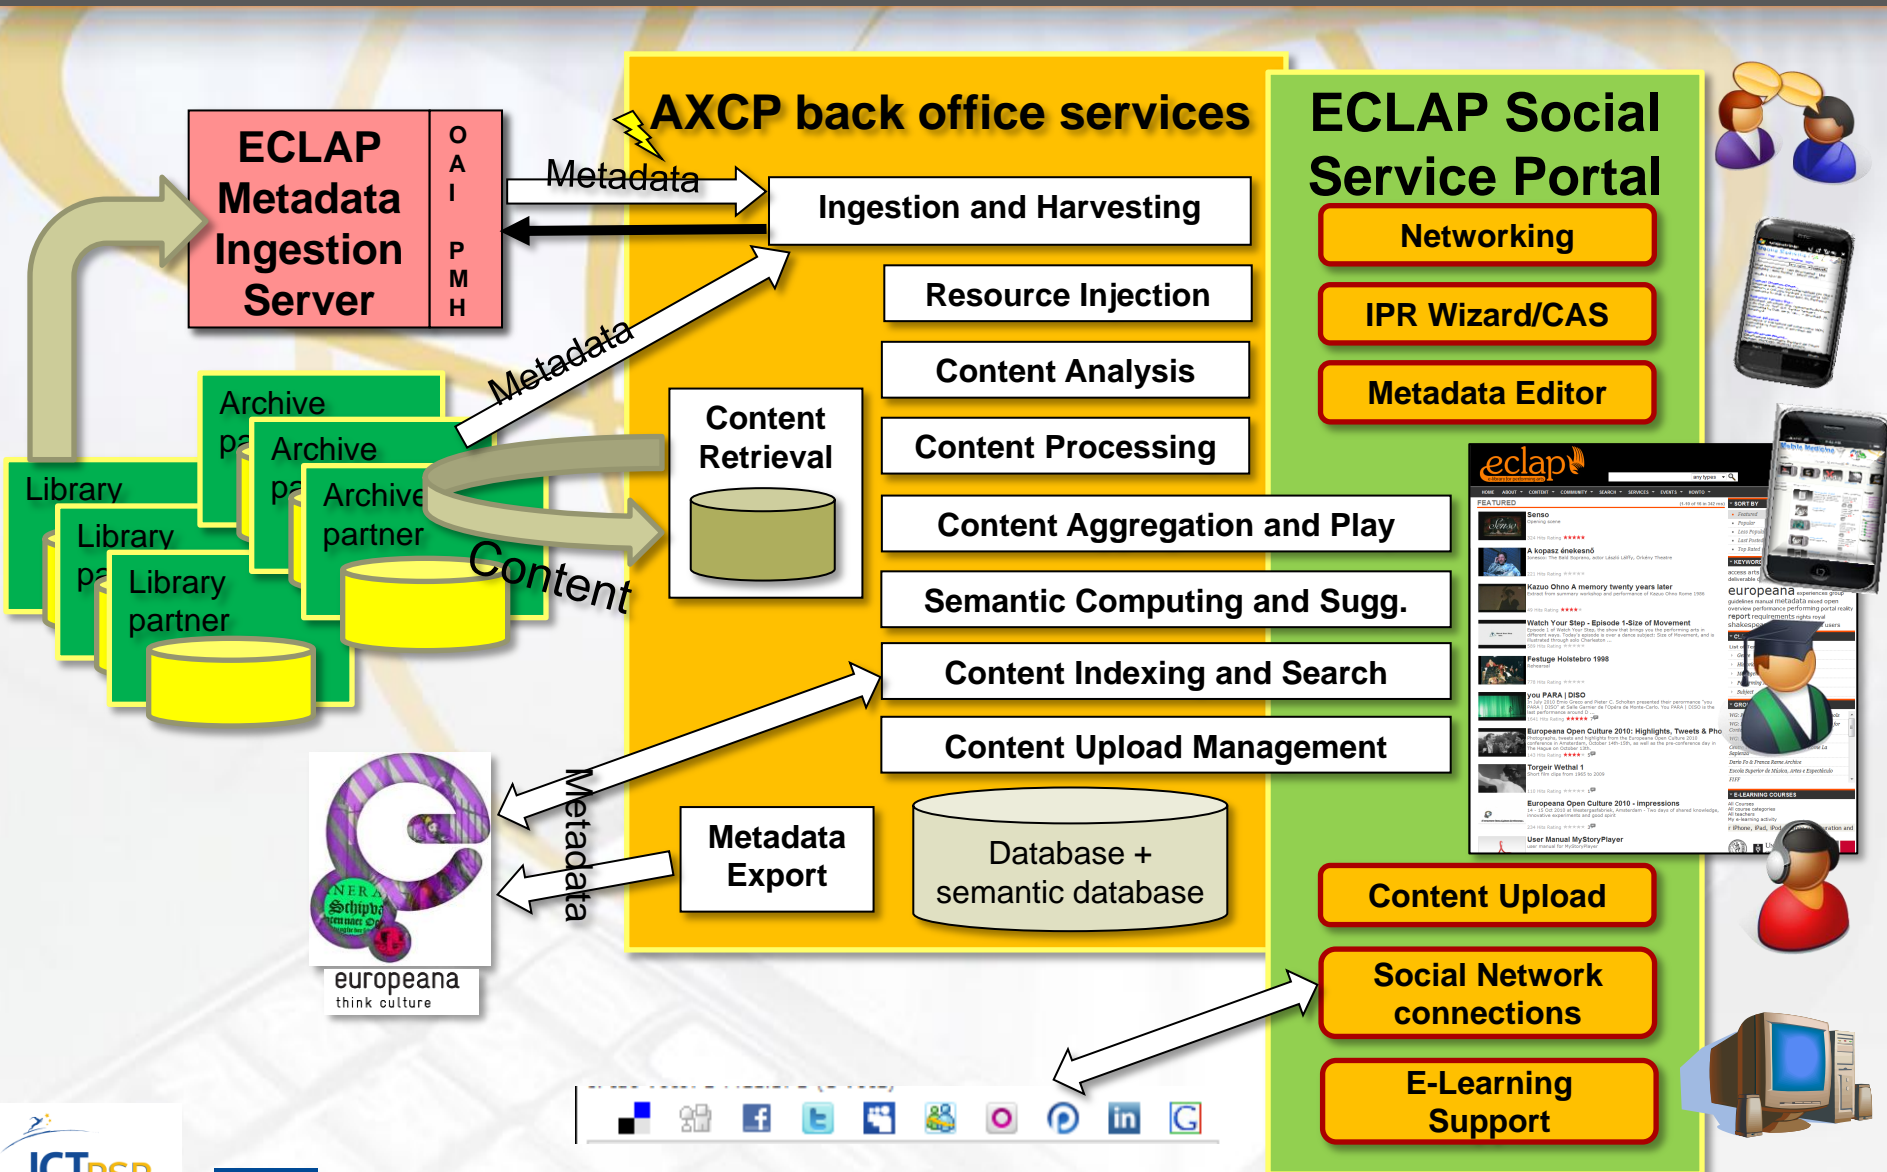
ECLAP Metadata Ingestion Server

O A I P M H

Metadata

AXCP back office services

Ingestion and Harvesting

Resource Injection

Content Analysis

Content Processing

Content Aggregation and Play

Semantic Computing and Sugg.

Content Indexing and Search

Content Upload Management

Content Retrieval

Metadata Export

Database + semantic database

Metadata

Archive pa

Archive pa

Archive partner

Library

Library pa

Library partner

Content

Metadata

europeana think culture

ECLAP Social Service Portal

Networking

IPR Wizard/CAS

Metadata Editor

Content Upload

Social Network connections

E-Learning Support

eclap

europeana

ICT PSP